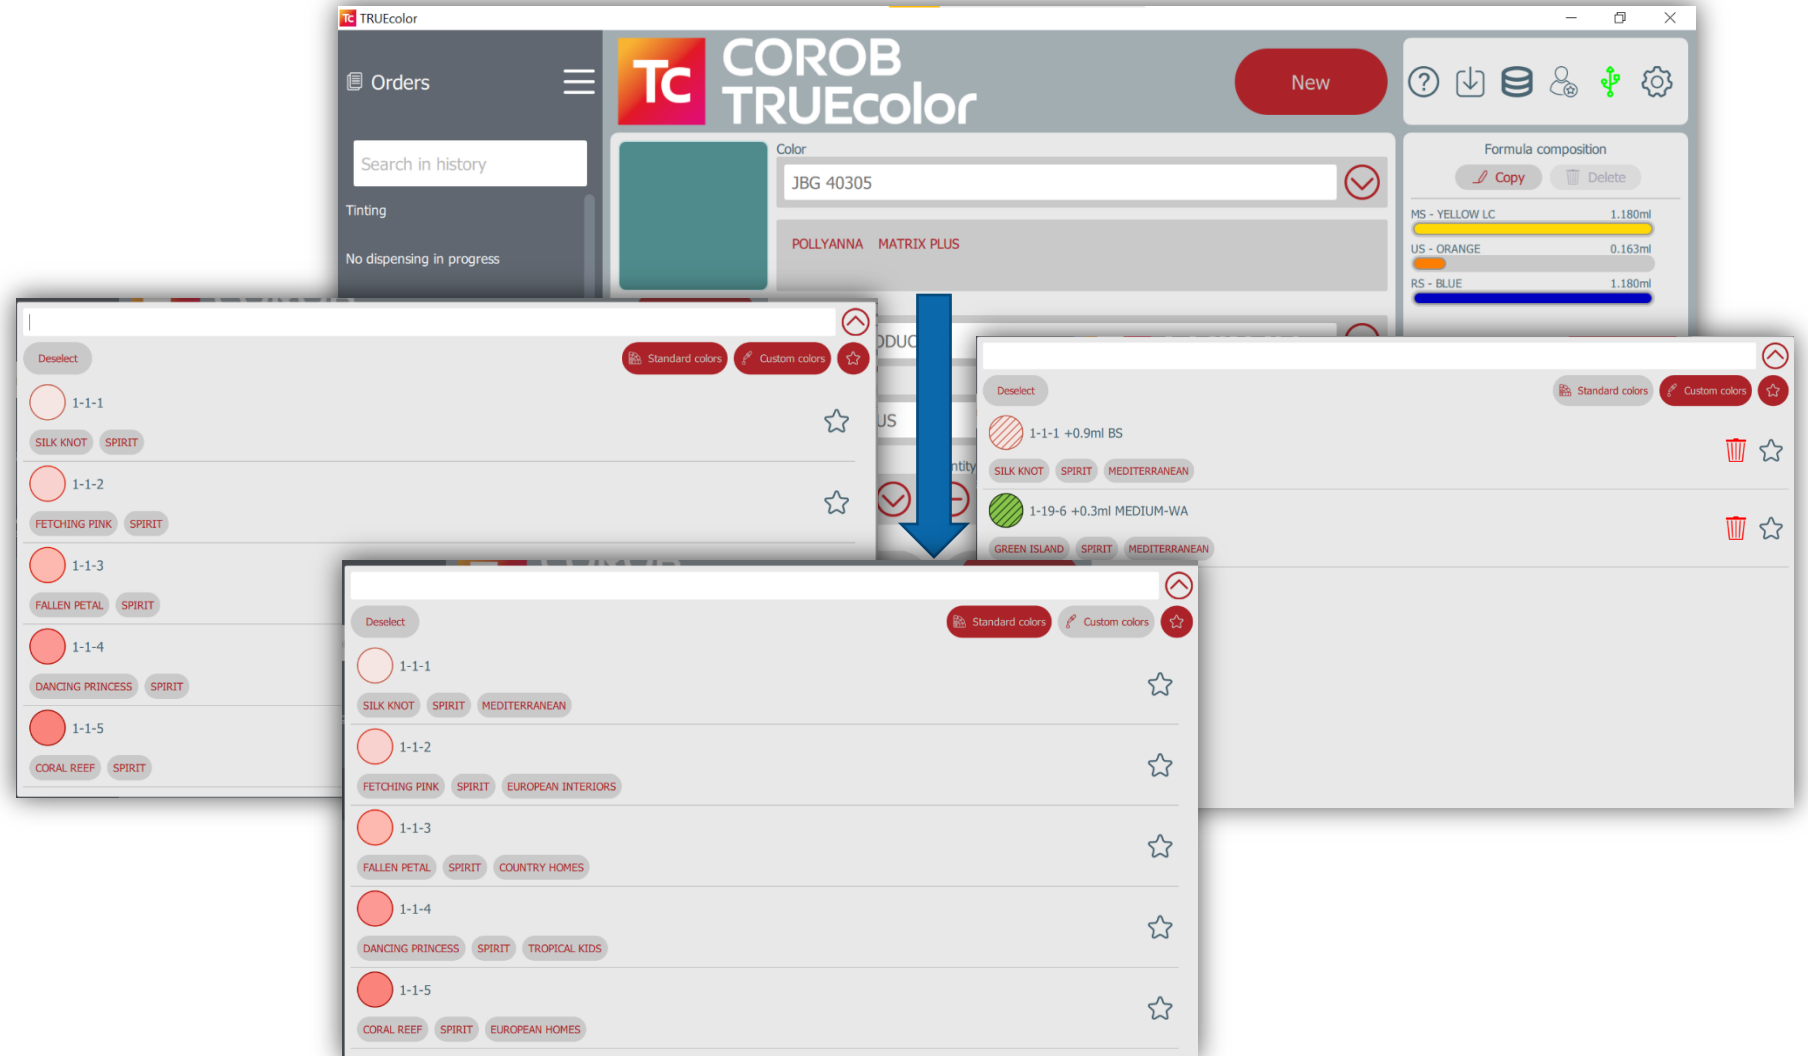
TRUEcolor

Orders

Search in history

Tinting

No dispensing in progress

COROB TRUEcolor

New

Color

JBG 40305

POLLYANNA MATRIX PLUS

Formula composition

Copy Delete

MS - YELLOW LC 1.180ml

US - ORANGE 0.163ml

RS - BLUE 1.180ml

Deselect Standard colors Custom colors

1-1-1
SILK KNOT SPIRIT

1-1-2
FETCHING PINK SPIRIT

1-1-3
FALLEN PETAL SPIRIT

1-1-4
DANCING PRINCESS SPIRIT

1-1-5
CORAL REEF SPIRIT

DUC

US

ntity

Deselect Standard colors Custom colors

1-1-1 +0.9ml BS
SILK KNOT SPIRIT MEDITERRANEAN

1-19-6 +0.3ml MEDIUM-WA
GREEN ISLAND SPIRIT MEDITERRANEAN

Deselect Standard colors Custom colors

1-1-1
SILK KNOT SPIRIT MEDITERRANEAN

1-1-2
FETCHING PINK SPIRIT EUROPEAN INTERIORS

1-1-3
FALLEN PETAL SPIRIT COUNTRY HOMES

1-1-4
DANCING PRINCESS SPIRIT TROPICAL KIDS

1-1-5
CORAL REEF SPIRIT EUROPEAN HOMES